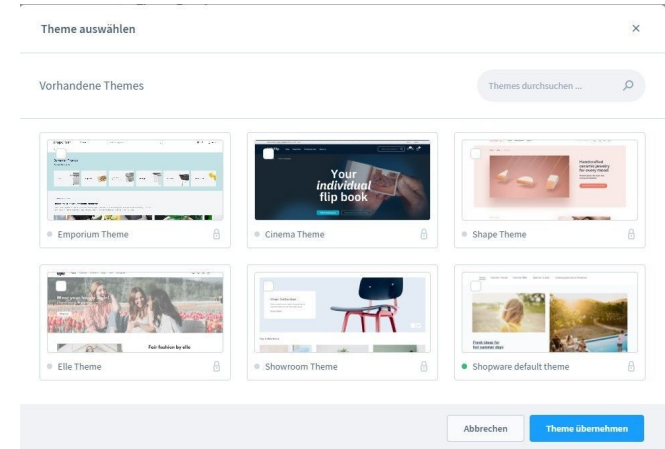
Theme auswählen

×

Vorhandene Themes

Themes durchsuchen ...

Your individual flip book

Handcrafted ceramic jewelry for every mood

Emporium Theme

Cinema Theme

Shape Theme

Fair fashion by elle

Fresh ideas for hot summer days

Elle Theme

Showroom Theme

Shopware default theme

Abbrechen

Theme übernehmen